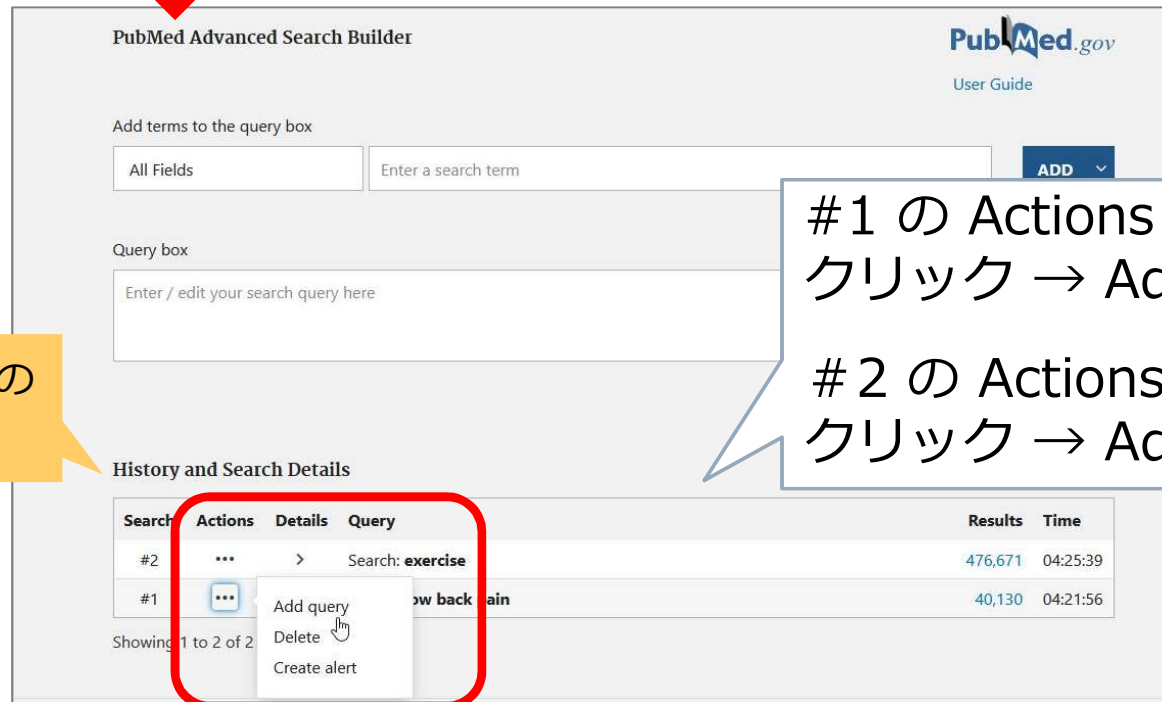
PubMed Advanced Search Builder

PubMed.gov

User Guide

Add terms to the query box

All Fields

Enter a search term

ADD

#1 の Actions
クリック → Ac

#2 の Actions
クリック → Ac

Query box

Enter / edit your search query here

の

History and Search Details

| Search | Actions | Details | Query | Results | Time |
|---|---|---|---|---|---|
| #2 | ••• | > | Search: **exercise** | 476,671 | 04:25:39 |
| #1 | ••• | | **ow back pain** | 40,130 | 04:21:56 |

Add query
Delete
Create alert

Showing 1 to 2 of 2